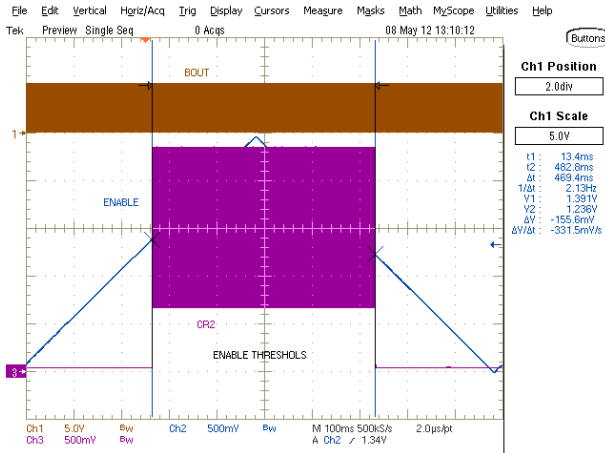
File Edit Vertical Horiz/Acq Trig Display Cursors Measure Masks Math MyScope Utilities Help
Tek Preview Single Seq 0 Acqs 08 May 12 13:10:12
Buttons

Ch1 Position
2.0div
Ch1 Scale
5.0V
t1 : 13.4ms
t2 : 482.8ms
Δt : 469.4ms
1/Δt : 2.13Hz
V1 : 1.391V
V2 : 1.236V
ΔV : -155.6mV
ΔV/Δt : -331.5mV/s

BOUT
1
ENABLE
CR2
ENABLE THRESHOLS
3

Ch1 5.0V BW Ch2 500mV BW M 100ms 500kS/s 2.0μs/pt
Ch3 500mV BW A Ch2 ∫ 1.34V